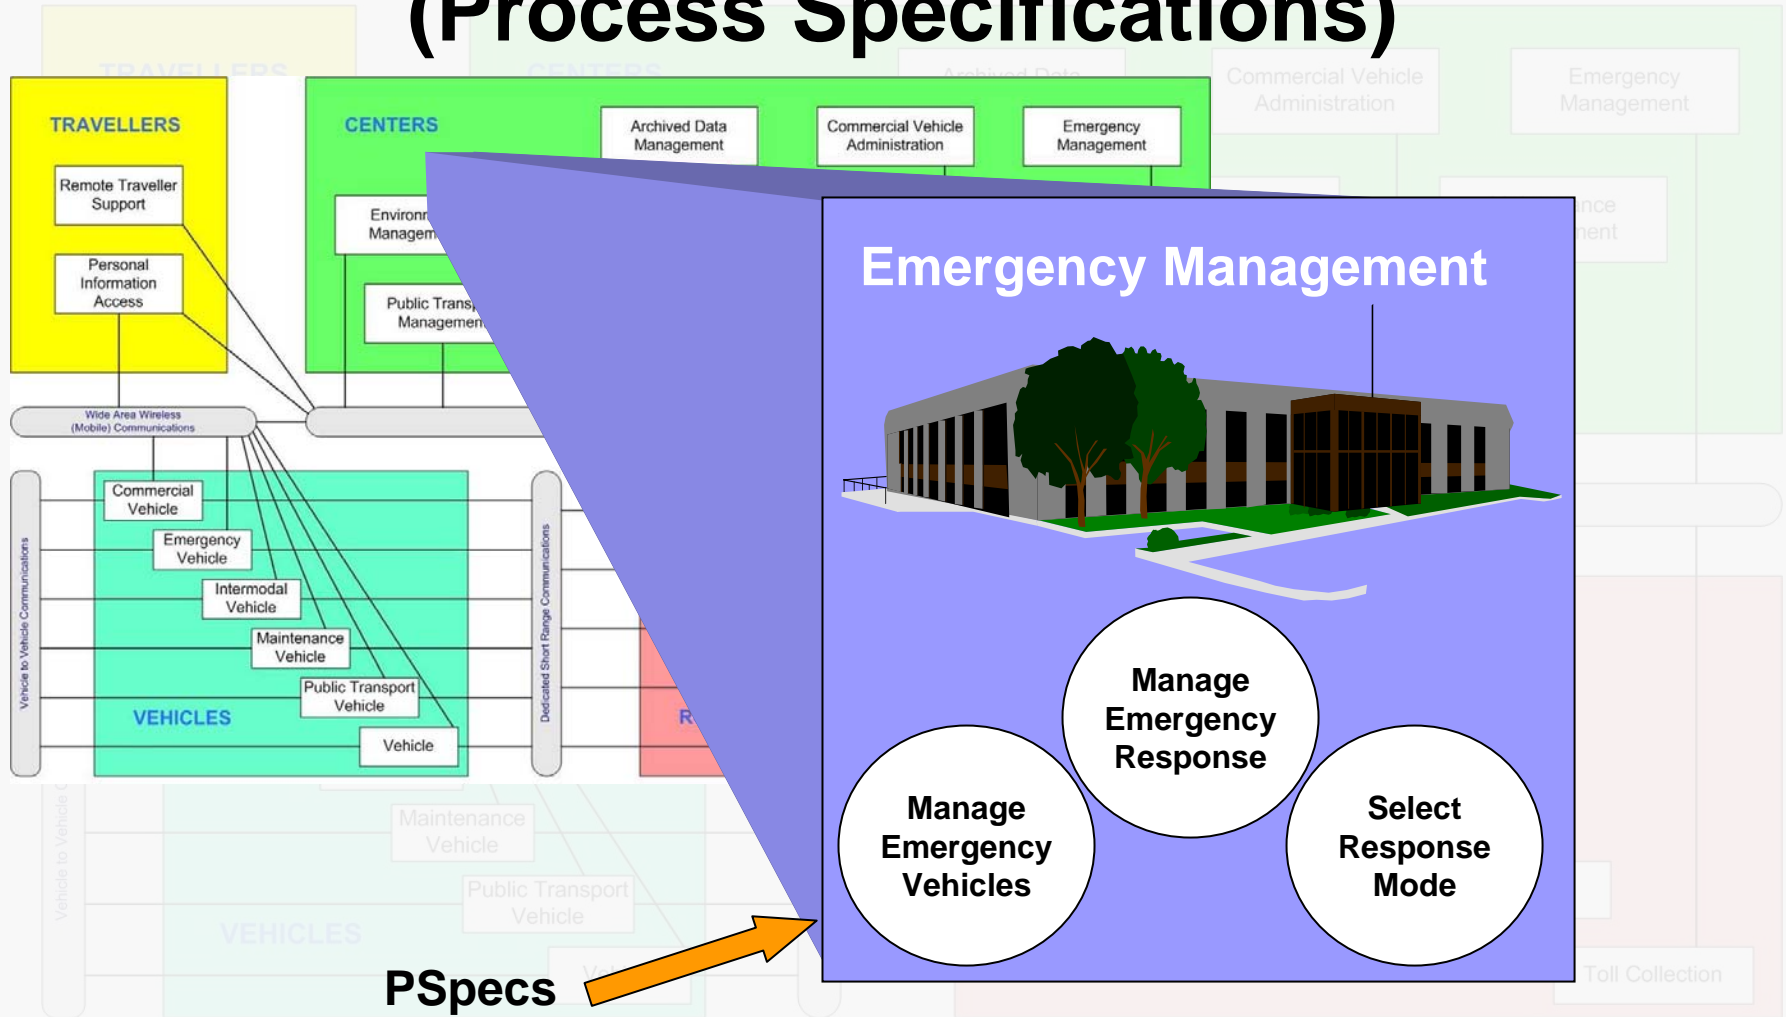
(Process Specifications)

TRAVELLERS

Remote Traveller Support

Personal Information Access

CENTERS

Archived Data Management

Commercial Vehicle Administration

Emergency Management

Environ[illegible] Managem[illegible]

Public Trans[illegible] Managemen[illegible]

Wide Area Wireless (Mobile) Communications

Vehicle to Vehicle Communications

Commercial Vehicle

Emergency Vehicle

Intermodal Vehicle

Maintenance Vehicle

Public Transport Vehicle

Vehicle

VEHICLES

Dedicated Short Range Communications

R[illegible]

Emergency Management

Manage Emergency Response

Manage Emergency Vehicles

Select Response Mode

PSpecs

Commercial Vehicle Administration

Emergency Management

Maintenance Vehicle

Public Transport Vehicle

VEHICLES

Toll Collection